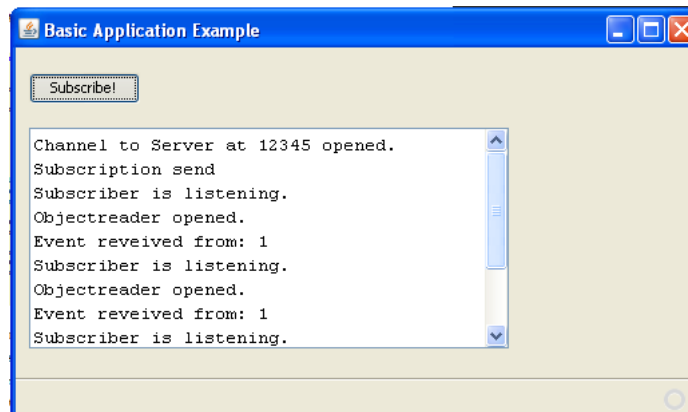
Basic Application Example

Subscribe!

Channel to Server at 12345 opened.
Subscription send
Subscriber is listening.
Objectreader opened.
Event reveived from: 1
Subscriber is listening.
Objectreader opened.
Event reveived from: 1
Subscriber is listening.